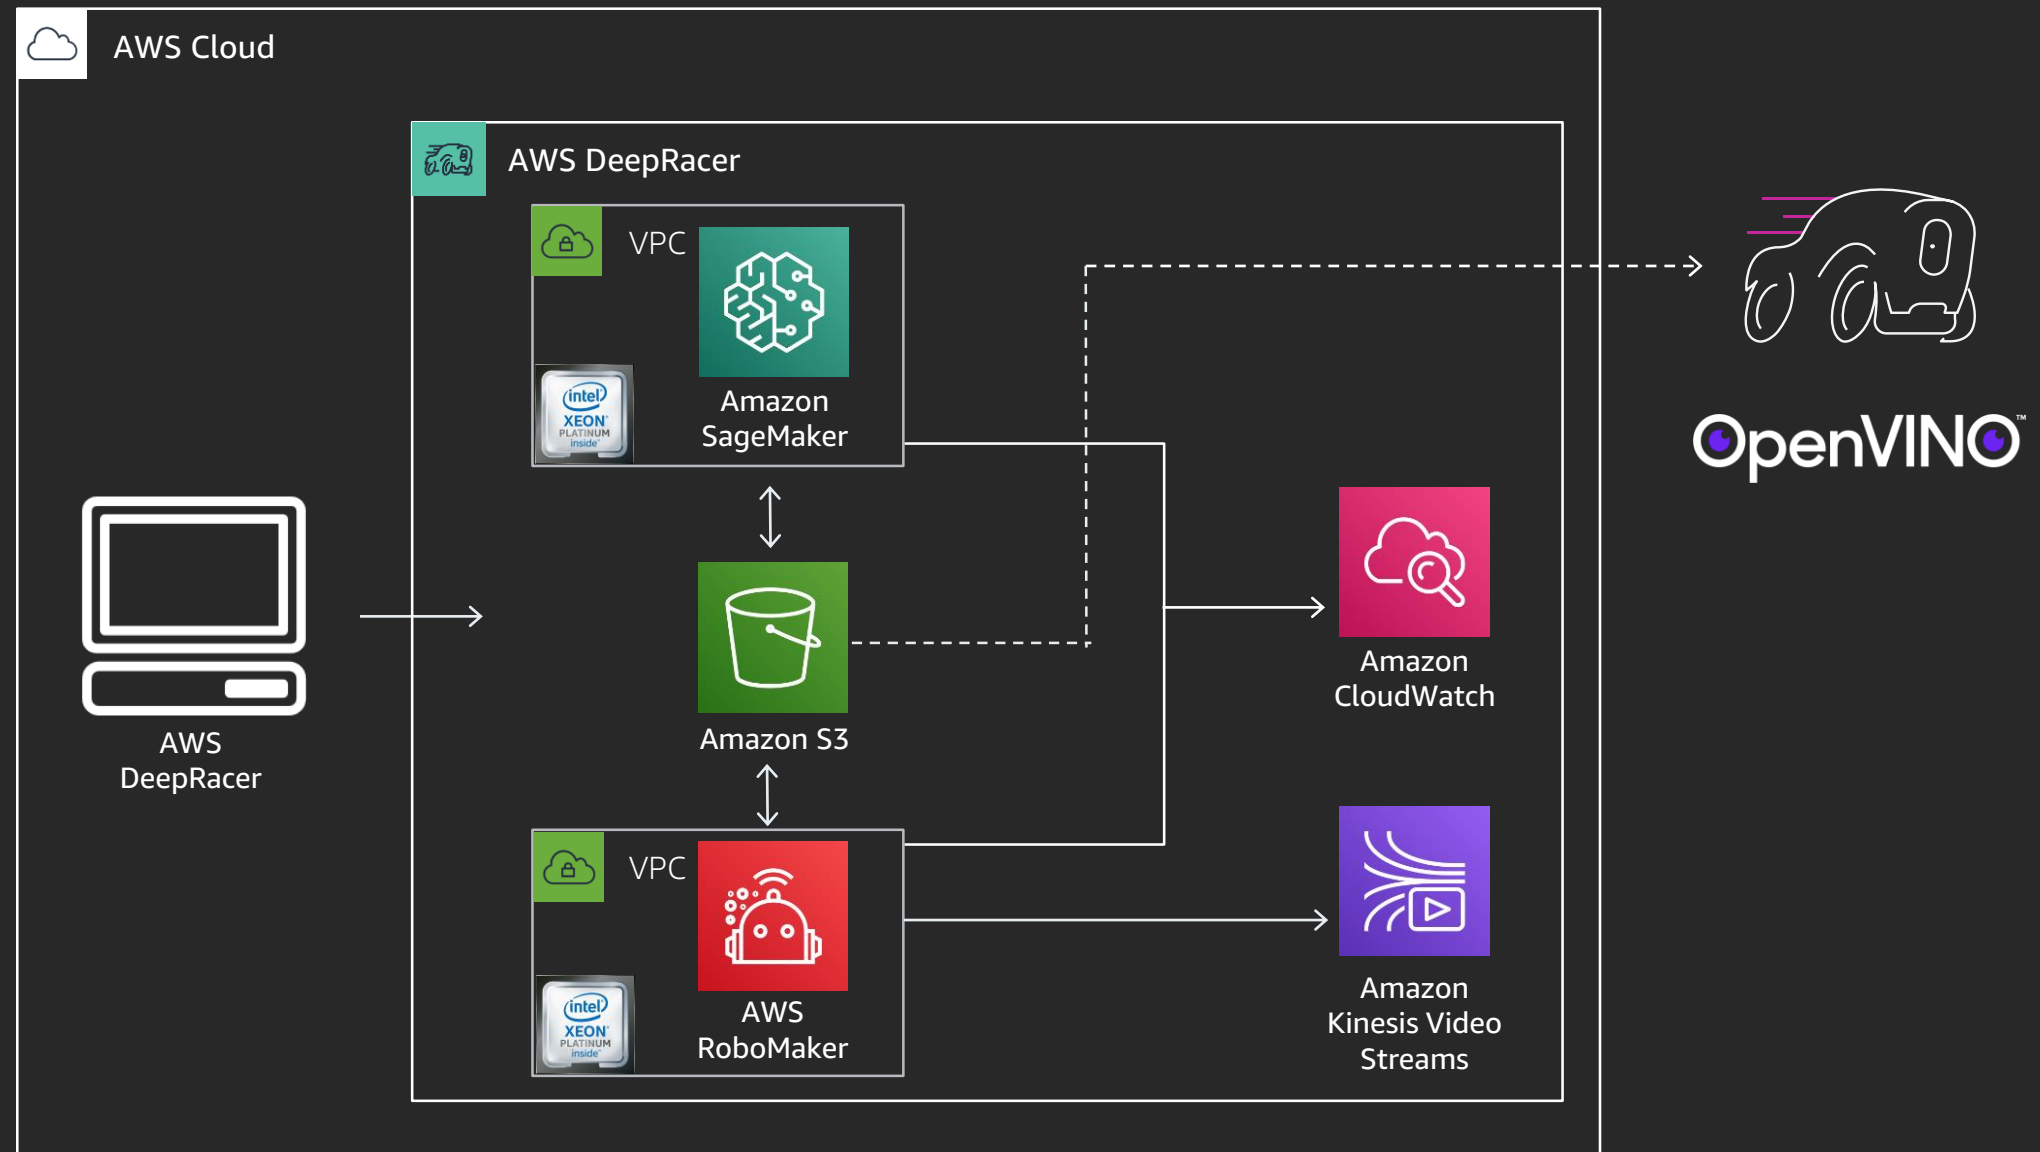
AWS Cloud

AWS DeepRacer

VPC

intel XEON PLATINUM inside

Amazon SageMaker

AWS DeepRacer

Amazon S3

VPC

intel XEON PLATINUM inside

AWS RoboMaker

Amazon CloudWatch

Amazon Kinesis Video Streams

OpenVINO™